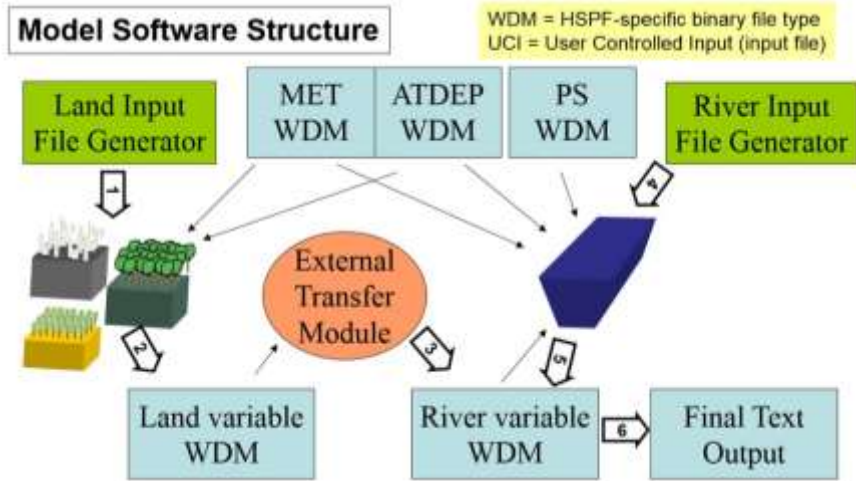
Model Software Structure

WDM = HSPF-specific binary file type
UCI = User Controlled Input (input file)

Land Input File Generator

MET WDM

ATDEP WDM

PS WDM

River Input File Generator

1

4

External Transfer Module

2

3

5

Land variable WDM

River variable WDM

6

Final Text Output